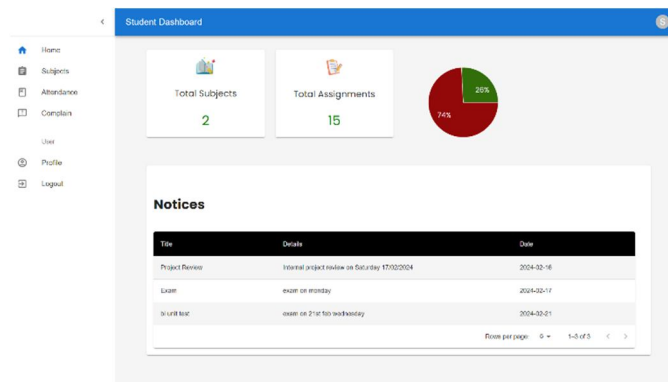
Student Dashboard

Home
Subjects
Attendance
Complain
User
Profile
Logout

Total Subjects
2

Total Assignments
15

26%
74%

Notices

| Title | Details | Date |
|---|---|---|
| Project Review | Internal project review on Saturday 17/02/2024 | 2024-02-16 |
| Exam | exam on monday | 2024-02-17 |
| bi unit test | exam on 21st feb wednesday | 2024-02-21 |

Rows per page: 5 1–3 of 3